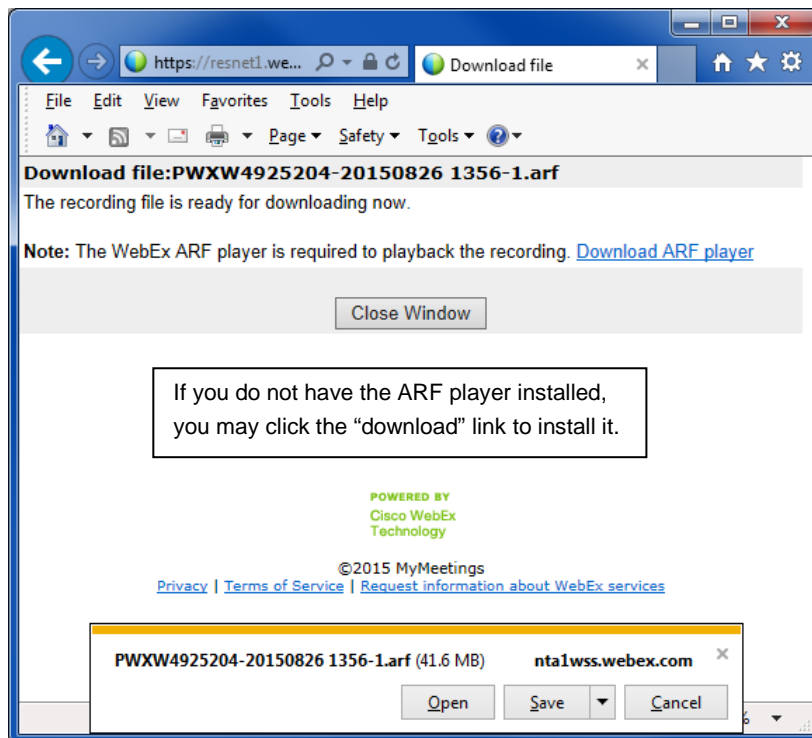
https://resnet1.we...

Download file

File Edit View Favorites Tools Help

Page ▾ Safety ▾ Tools ▾

Download file:PWXW4925204-20150826 1356-1.arf

The recording file is ready for downloading now.

Note: The WebEx ARF player is required to playback the recording. Download ARF player

Close Window

If you do not have the ARF player installed, you may click the “download” link to install it.

POWERED BY
Cisco WebEx
Technology

©2015 MyMeetings
Privacy | Terms of Service | Request information about WebEx services

PWXW4925204-20150826 1356-1.arf (41.6 MB) nta1wss.webex.com

Open Save Cancel